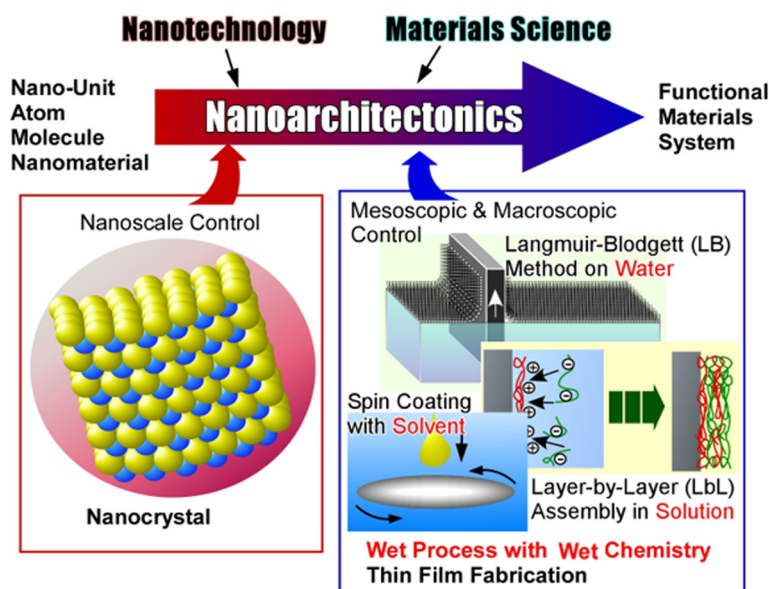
Nanotechnology

Materials Science

Nano-Unit
Atom
Molecule
Nanomaterial

Nanoarchitectonics

Functional
Materials
System

Nanoscale Control

Nanocrystal

Mesoscopic & Macroscopic Control

Langmuir-Blodgett (LB) Method on Water

Spin Coating with Solvent

Layer-by-Layer (LbL) Assembly in Solution

Wet Process with Wet Chemistry
Thin Film Fabrication